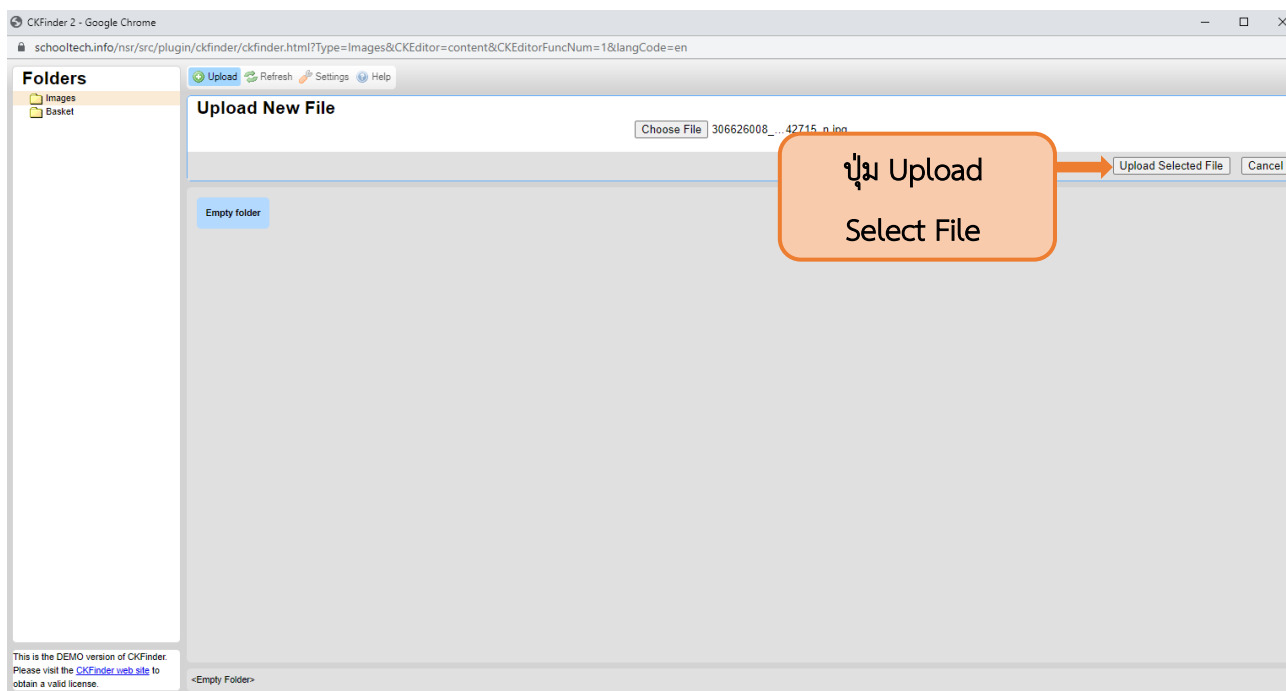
CKFinder 2 - Google Chrome

schooltech.info/nsr/src/plugin/ckfinder/ckfinder.html?Type=Images&CKEditor=content&CKEditorFuncNum=1&langCode=en

Folders

Images

Basket

Upload Refresh Settings Help

Upload New File

Choose File 306626008_...42715_n.jpg

ปุ่ม Upload

Select File

Upload Selected File Cancel

Empty folder

This is the DEMO version of CKFinder. Please visit the CKFinder web site to obtain a valid license.

<Empty Folder>